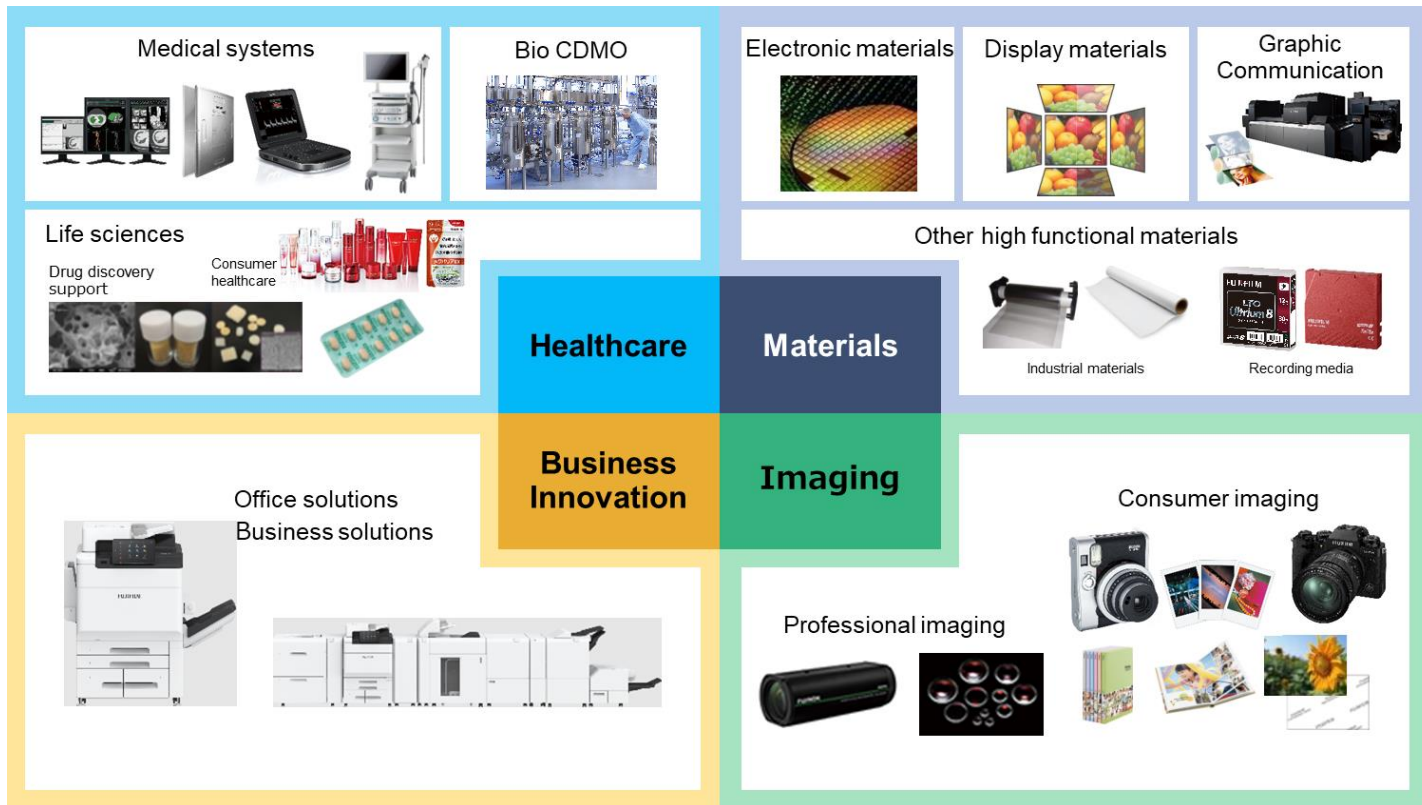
Medical systems

Bio CDMO

Electronic materials

Display materials

Graphic Communication

Life sciences

Drug discovery support

Consumer healthcare

Other high functional materials

Healthcare

Materials

FUJIFILM

LTO Ultrium 8

Industrial materials

Recording media

Business Innovation

Imaging

Office solutions
Business solutions

Consumer imaging

FUJIFILM

Professional imaging